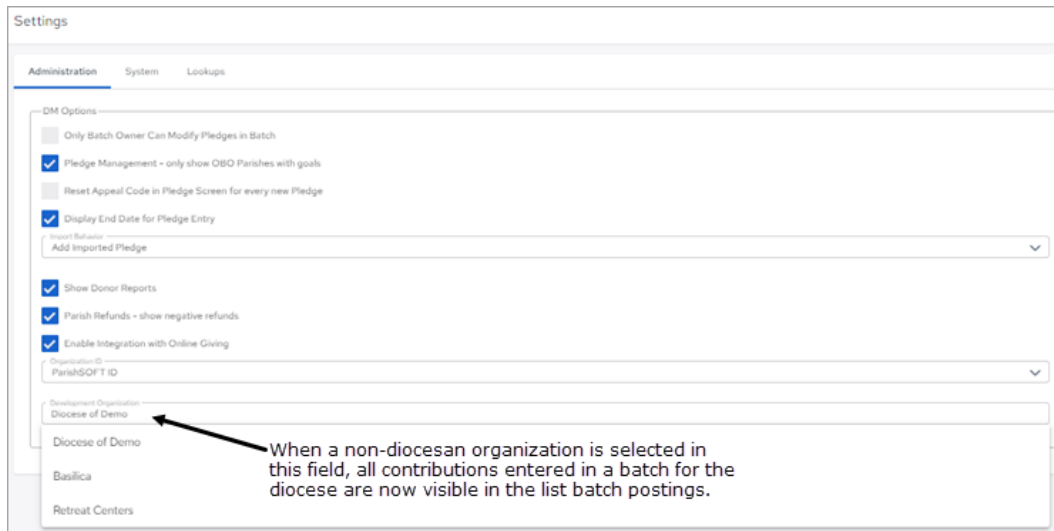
Settings

Administration System Lookups

DM Options

Only Batch Owner Can Modify Pledges in Batch

Pledge Management - only show OBO Parishes with goals

Reset Appeal Code in Pledge Screen for every new Pledge

Display End Date for Pledge Entry

Import Behavior
Add Imported Pledge

Show Donor Reports

Parish Refunds - show negative refunds

Enable Integration with Online Giving

Organization ID
ParishSOFT ID

Development Organization
Diocese of Demo

Diocese of Demo

Basilica

Retreat Centers

When a non-diocesan organization is selected in this field, all contributions entered in a batch for the diocese are now visible in the list batch postings.